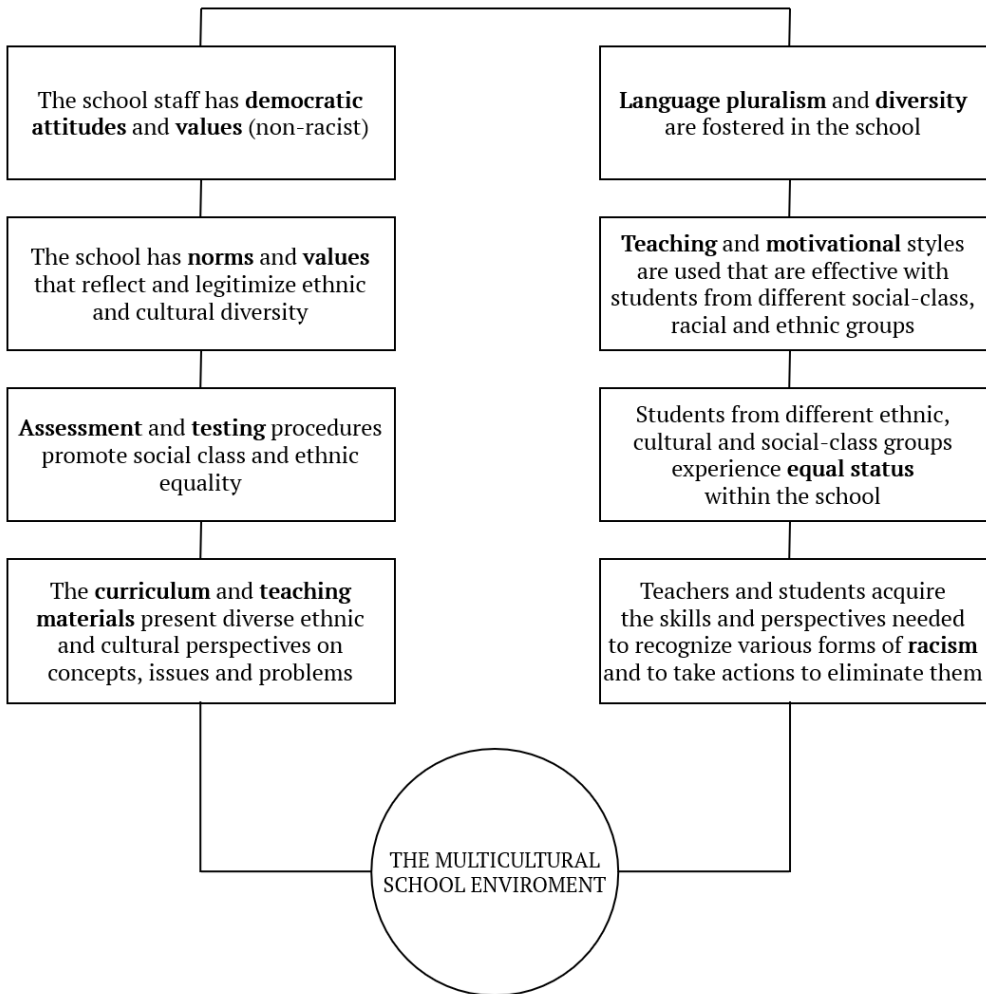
The school staff has democratic attitudes and values (non-racist)

The school has norms and values that reflect and legitimize ethnic and cultural diversity

Assessment and testing procedures promote social class and ethnic equality

The curriculum and teaching materials present diverse ethnic and cultural perspectives on concepts, issues and problems

Language pluralism and diversity are fostered in the school

Teaching and motivational styles are used that are effective with students from different social-class, racial and ethnic groups

Students from different ethnic, cultural and social-class groups experience equal status within the school

Teachers and students acquire the skills and perspectives needed to recognize various forms of racism and to take actions to eliminate them

THE MULTICULTURAL SCHOOL ENVIROMENT